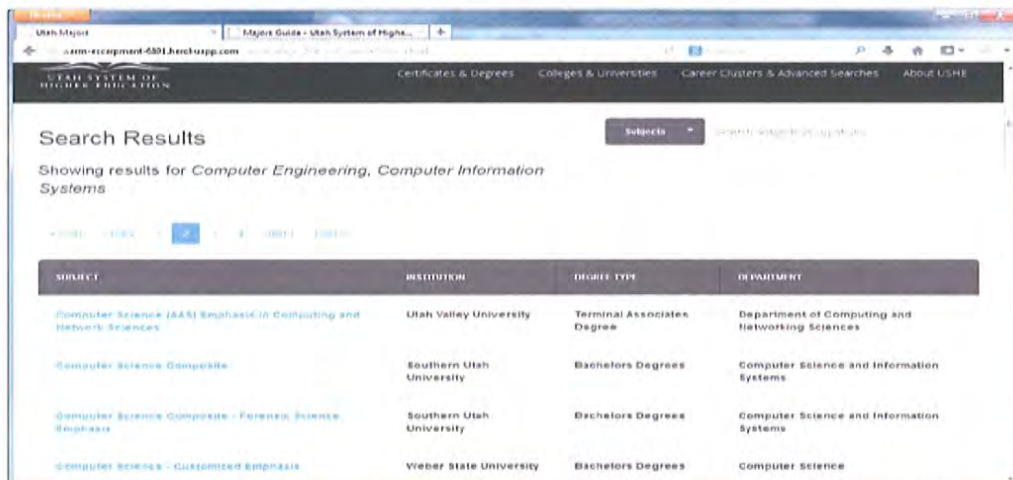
Utah Majors

Majors Guide - Utah System of Highe...

+

aerm-excelpment-6801.herokuapp.com

UTAH SYSTEM OF HIGHER EDUCATION

Certificates & Degrees

Colleges & Universities

Career Clusters & Advanced Searches

About USHE

Search Results

Subjects

Search subjects or programs

Showing results for Computer Engineering, Computer Information Systems

« First ‹ Prev 1 2 3 4 Next › Last »

| SUBJECT | INSTITUTION | DEGREE TYPE | DEPARTMENT |
|---|---|---|---|
| Computer Science (AAS) Emphasis in Computing and Network Sciences | Utah Valley University | Terminal Associates Degree | Department of Computing and Networking Sciences |
| Computer Science Composite | Southern Utah University | Bachelors Degrees | Computer Science and Information Systems |
| Computer Science Composite - Forensic Science Emphasis | Southern Utah University | Bachelors Degrees | Computer Science and Information Systems |
| Computer Science - Customized Emphasis | Weber State University | Bachelors Degrees | Computer Science |